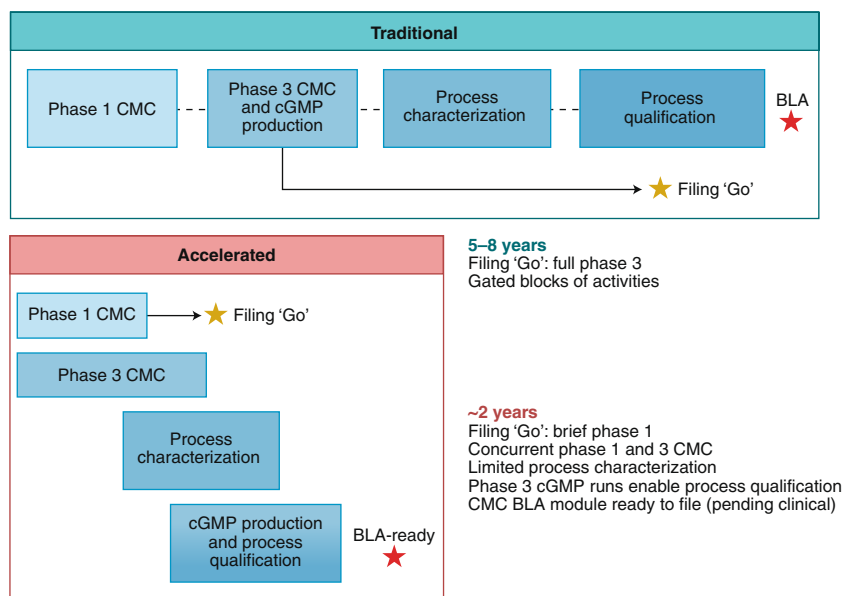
Traditional

Phase 1 CMC

Phase 3 CMC and cGMP production

Process characterization

Process qualification

BLA

Filing 'Go'

Accelerated

Phase 1 CMC

Filing 'Go'

Phase 3 CMC

Process characterization

cGMP production and process qualification

BLA-ready

5–8 years
Filing 'Go': full phase 3
Gated blocks of activities

~2 years
Filing 'Go': brief phase 1
Concurrent phase 1 and 3 CMC
Limited process characterization
Phase 3 cGMP runs enable process qualification
CMC BLA module ready to file (pending clinical)